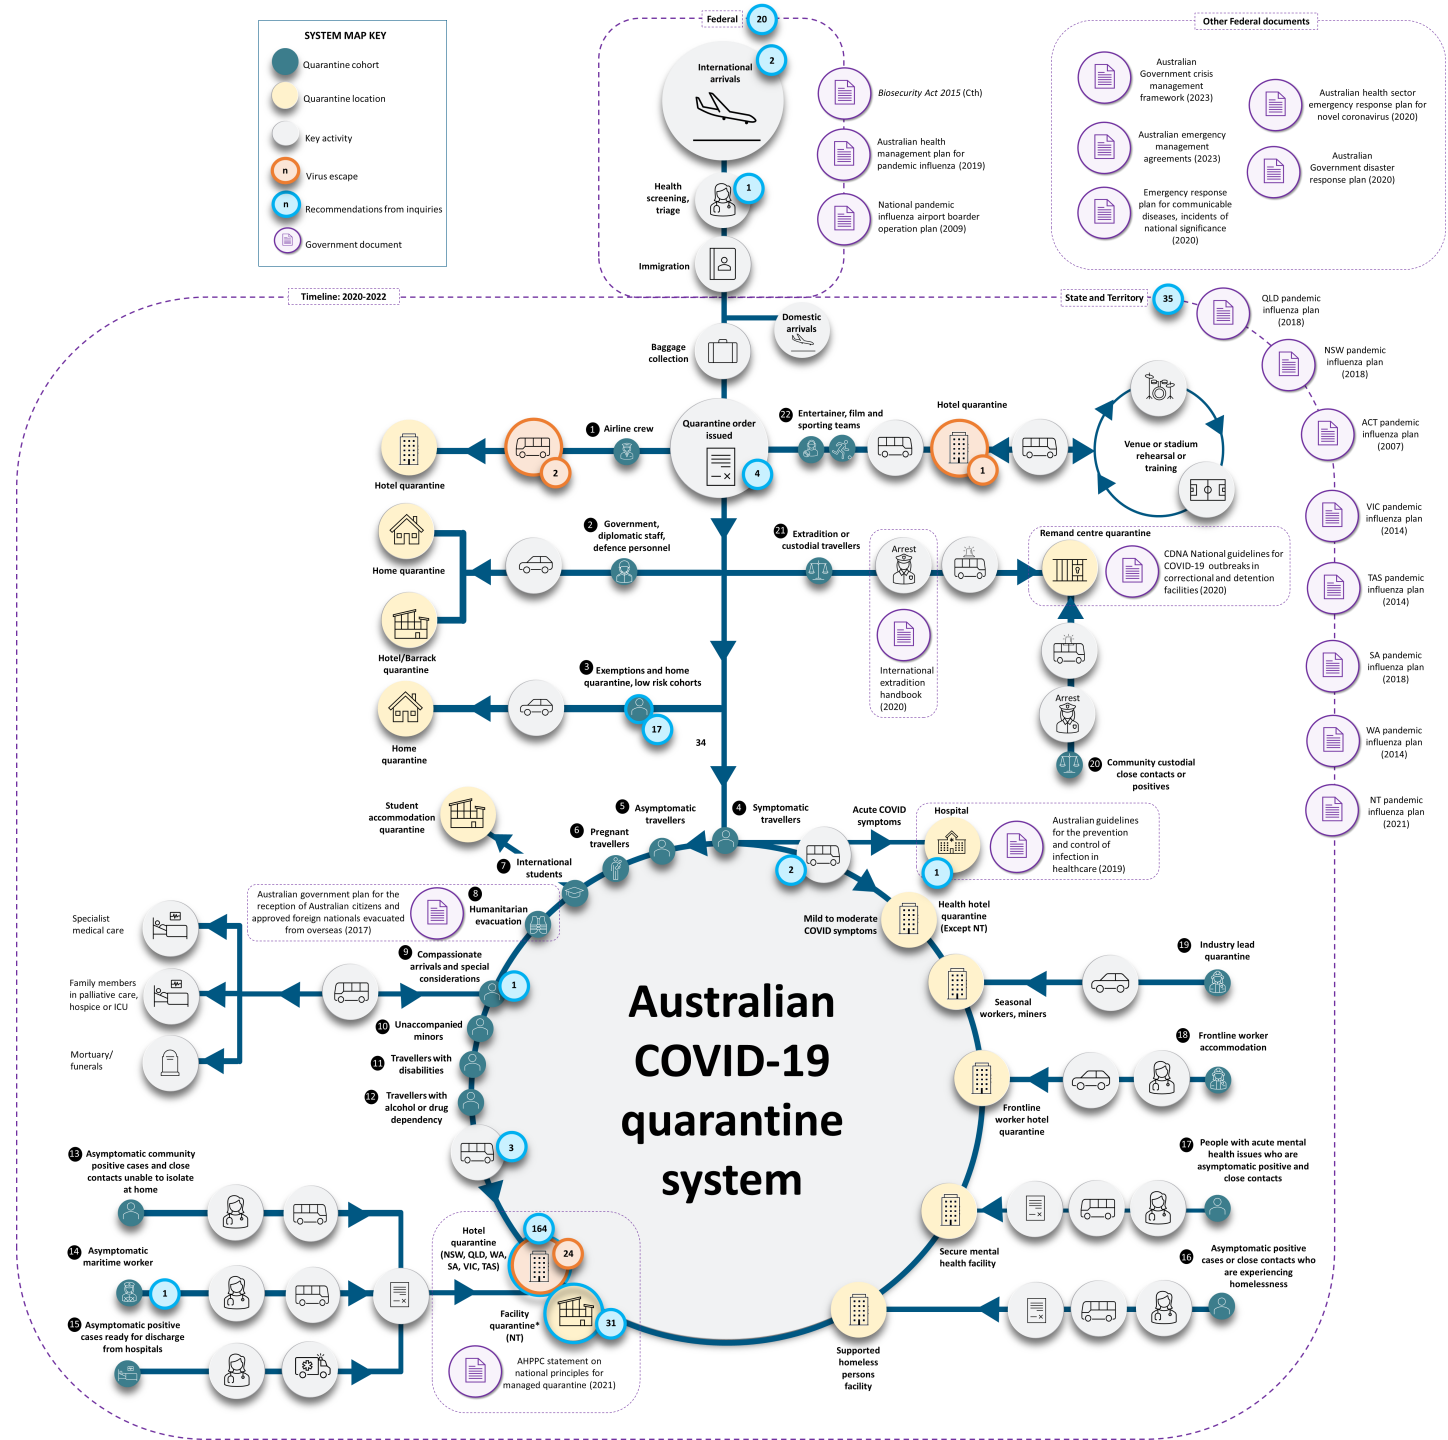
SYSTEM MAP KEY
Quarantine cohort
Quarantine location
Key activity
n Virus escape
n Recommendations from inquiries
Government document

Federal 20
International arrivals 2
Health screening, triage 1
Immigration
Biosecurity Act 2015 (Cth)
Australian health management plan for pandemic influenza (2019)
National pandemic influenza airport boarder operation plan (2009)

Other Federal documents
Australian Government crisis management framework (2023)
Australian emergency management agreements (2023)
Emergency response plan for communicable diseases, incidents of national significance (2020)
Australian health sector emergency response plan for novel coronavirus (2020)
Australian Government disaster response plan (2020)

Timeline: 2020-2022
State and Territory 35
QLD pandemic influenza plan (2018)
NSW pandemic influenza plan (2018)
ACT pandemic influenza plan (2007)
VIC pandemic influenza plan (2014)
TAS pandemic influenza plan (2014)
SA pandemic influenza plan (2018)
WA pandemic influenza plan (2014)
NT pandemic influenza plan (2021)

Domestic arrivals
Baggage collection
Quarantine order issued 4
1 Airline crew
Hotel quarantine 2
22 Entertainer, film and sporting teams
Hotel quarantine 1
Venue or stadium rehearsal or training
2 Government, diplomatic staff, defence personnel
Home quarantine
Hotel/Barrack quarantine
21 Extradition or custodial travellers
Arrest
International extradition handbook (2020)
Remand centre quarantine
CDNA National guidelines for COVID-19 outbreaks in correctional and detention facilities (2020)
Arrest
20 Community custodial close contacts or positives
3 Exemptions and home quarantine, low risk cohorts
17
34
Home quarantine
Student accommodation quarantine
5 Asymptomatic travellers
4 Symptomatic travellers
6 Pregnant travellers
7 International students
Acute COVID symptoms
Hospital 1
Australian guidelines for the prevention and control of infection in healthcare (2019)
2
Mild to moderate COVID symptoms
Health hotel quarantine (Except NT)
Australian government plan for the reception of Australian citizens and approved foreign nationals evacuated from overseas (2017)
8 Humanitarian evacuation
Specialist medical care
Family members in palliative care, hospice or ICU
Mortuary/ funerals
9 Compassionate arrivals and special considerations 1
10 Unaccompanied minors
11 Travellers with disabilities
12 Travellers with alcohol or drug dependency
3
Australian COVID-19 quarantine system
19 Industry lead quarantine
Seasonal workers, miners
18 Frontline worker accommodation
Frontline worker hotel quarantine
17 People with acute mental health issues who are asymptomatic positive and close contacts
Secure mental health facility
16 Asymptomatic positive cases or close contacts who are experiencing homelessness
Supported homeless persons facility
13 Asymptomatic community positive cases and close contacts unable to isolate at home
14 Asymptomatic maritime worker 1
15 Asymptomatic positive cases ready for discharge from hospitals
Hotel quarantine (NSW, QLD, WA, SA, VIC, TAS) 164 24
Facility quarantine* (NT) 31
AHPPC statement on national principles for managed quarantine (2021)